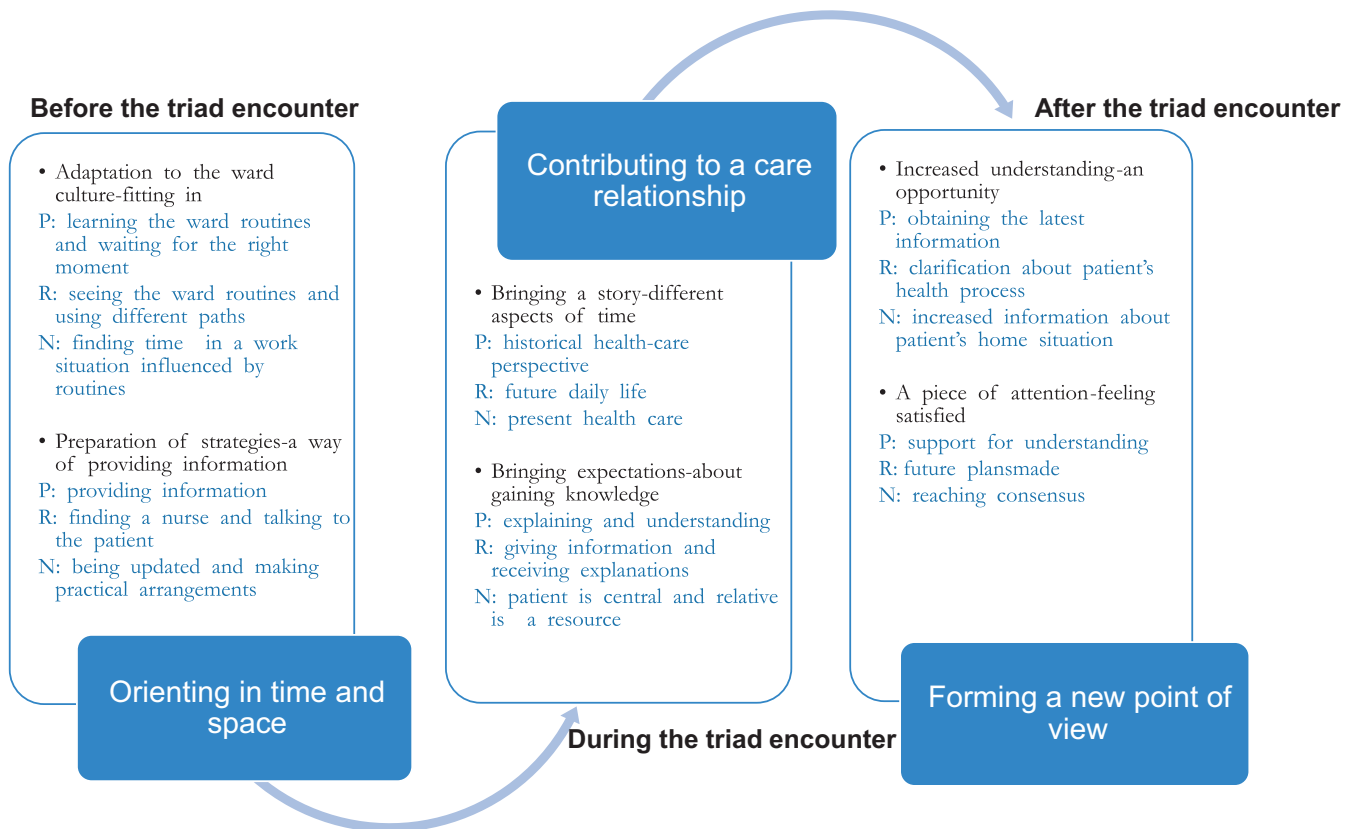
Before the triad encounter

• Adaptation to the ward culture-fitting in
P: learning the ward routines and waiting for the right moment
R: seeing the ward routines and using different paths
N: finding time in a work situation influenced by routines

• Preparation of strategies-a way of providing information
P: providing information
R: finding a nurse and talking to the patient
N: being updated and making practical arrangements

Orienting in time and space

Contributing to a care relationship

• Bringing a story-different aspects of time
P: historical health-care perspective
R: future daily life
N: present health care

• Bringing expectations-about gaining knowledge
P: explaining and understanding
R: giving information and receiving explanations
N: patient is central and relative is a resource

During the triad encounter

After the triad encounter

• Increased understanding-an opportunity
P: obtaining the latest information
R: clarification about patient's health process
N: increased information about patient's home situation

• A piece of attention-feeling satisfied
P: support for understanding
R: future plansmade
N: reaching consensus

Forming a new point of view